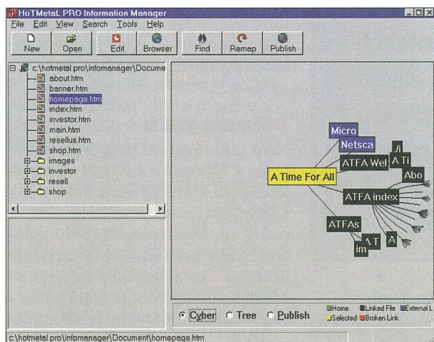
HoTMetaL PRO Information Manager

File Edit View Search Tools Help

New Open Edit Browser Find Remap Publish

c:\hotmetal pro\infomanager\Docume
about.htm
banner.htm
homepage.htm
index.htm
investor.htm
main.htm
resellus.htm
shop.htm
images
investor
resell
shop

Micro
Netsca
ATFA Wel
A Ti
Abo
A Time For All
ATFA index
ATFAs
A T
im
A

Cyber Tree Publish

Home Linked File External L
Selected Broken Link

c:\hotmetal pro\infomanager\Document\homepage.htm